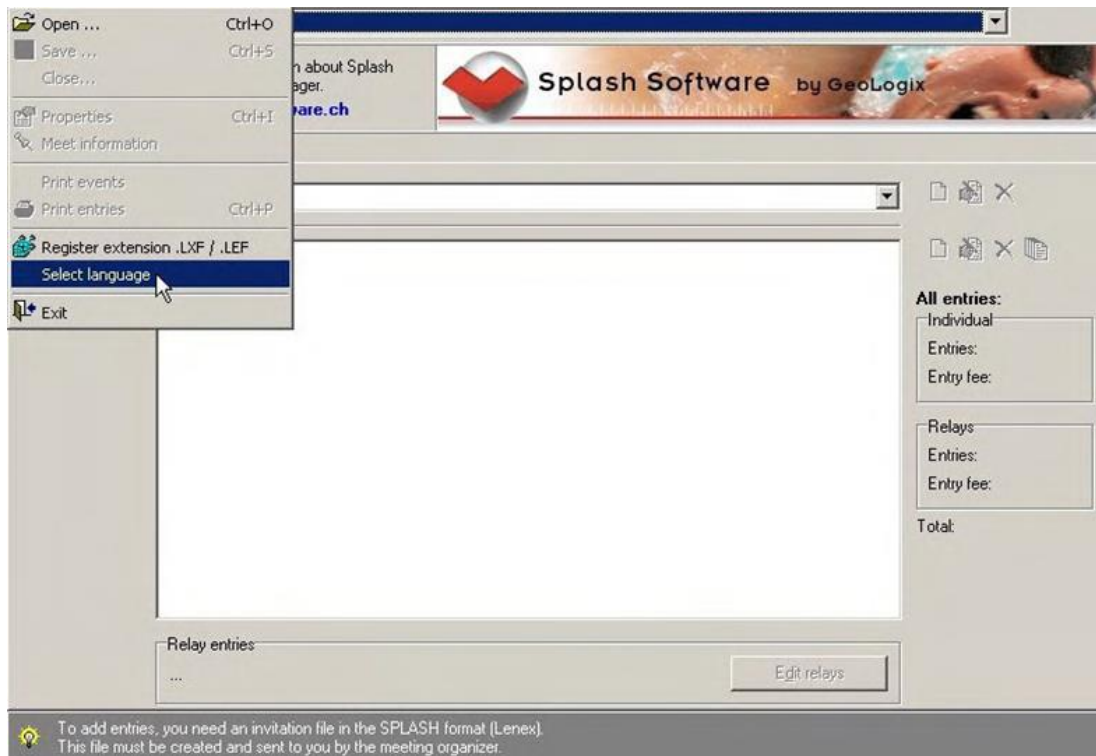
Open ... Ctrl+O
Save ... Ctrl+S
Close...
Properties Ctrl+I
Meet information
Print events
Print entries Ctrl+P
Register extension .LXF / .LEF
Select language
Exit

n about Splash
ager.
are.ch

Splash Software by GeoLogix

All entries:
Individual
Entries:
Entry fee:
Relays
Entries:
Entry fee:
Total:

Relay entries
...
Edit relays

To add entries, you need an invitation file in the SPLASH format (Lenex).
This file must be created and sent to you by the meeting organizer.